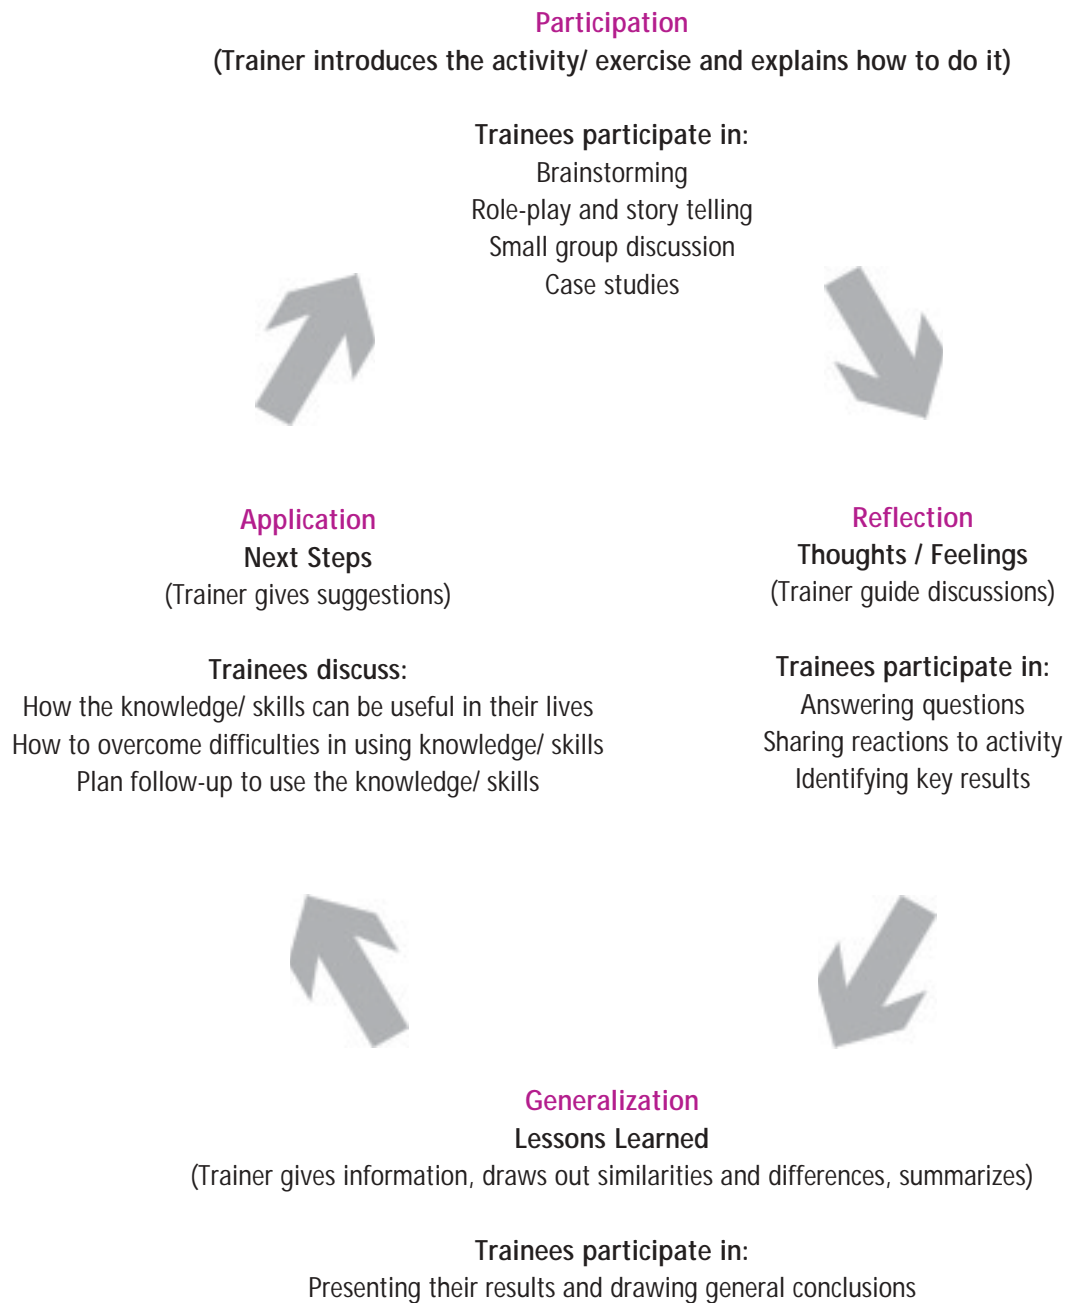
Participation
(Trainer introduces the activity/ exercise and explains how to do it)

Trainees participate in:
Brainstorming
Role-play and story telling
Small group discussion
Case studies

Application
Next Steps
(Trainer gives suggestions)

Trainees discuss:
How the knowledge/ skills can be useful in their lives
How to overcome difficulties in using knowledge/ skills
Plan follow-up to use the knowledge/ skills

Reflection
Thoughts / Feelings
(Trainer guide discussions)

Trainees participate in:
Answering questions
Sharing reactions to activity
Identifying key results

Generalization
Lessons Learned
(Trainer gives information, draws out similarities and differences, summarizes)

Trainees participate in:
Presenting their results and drawing general conclusions